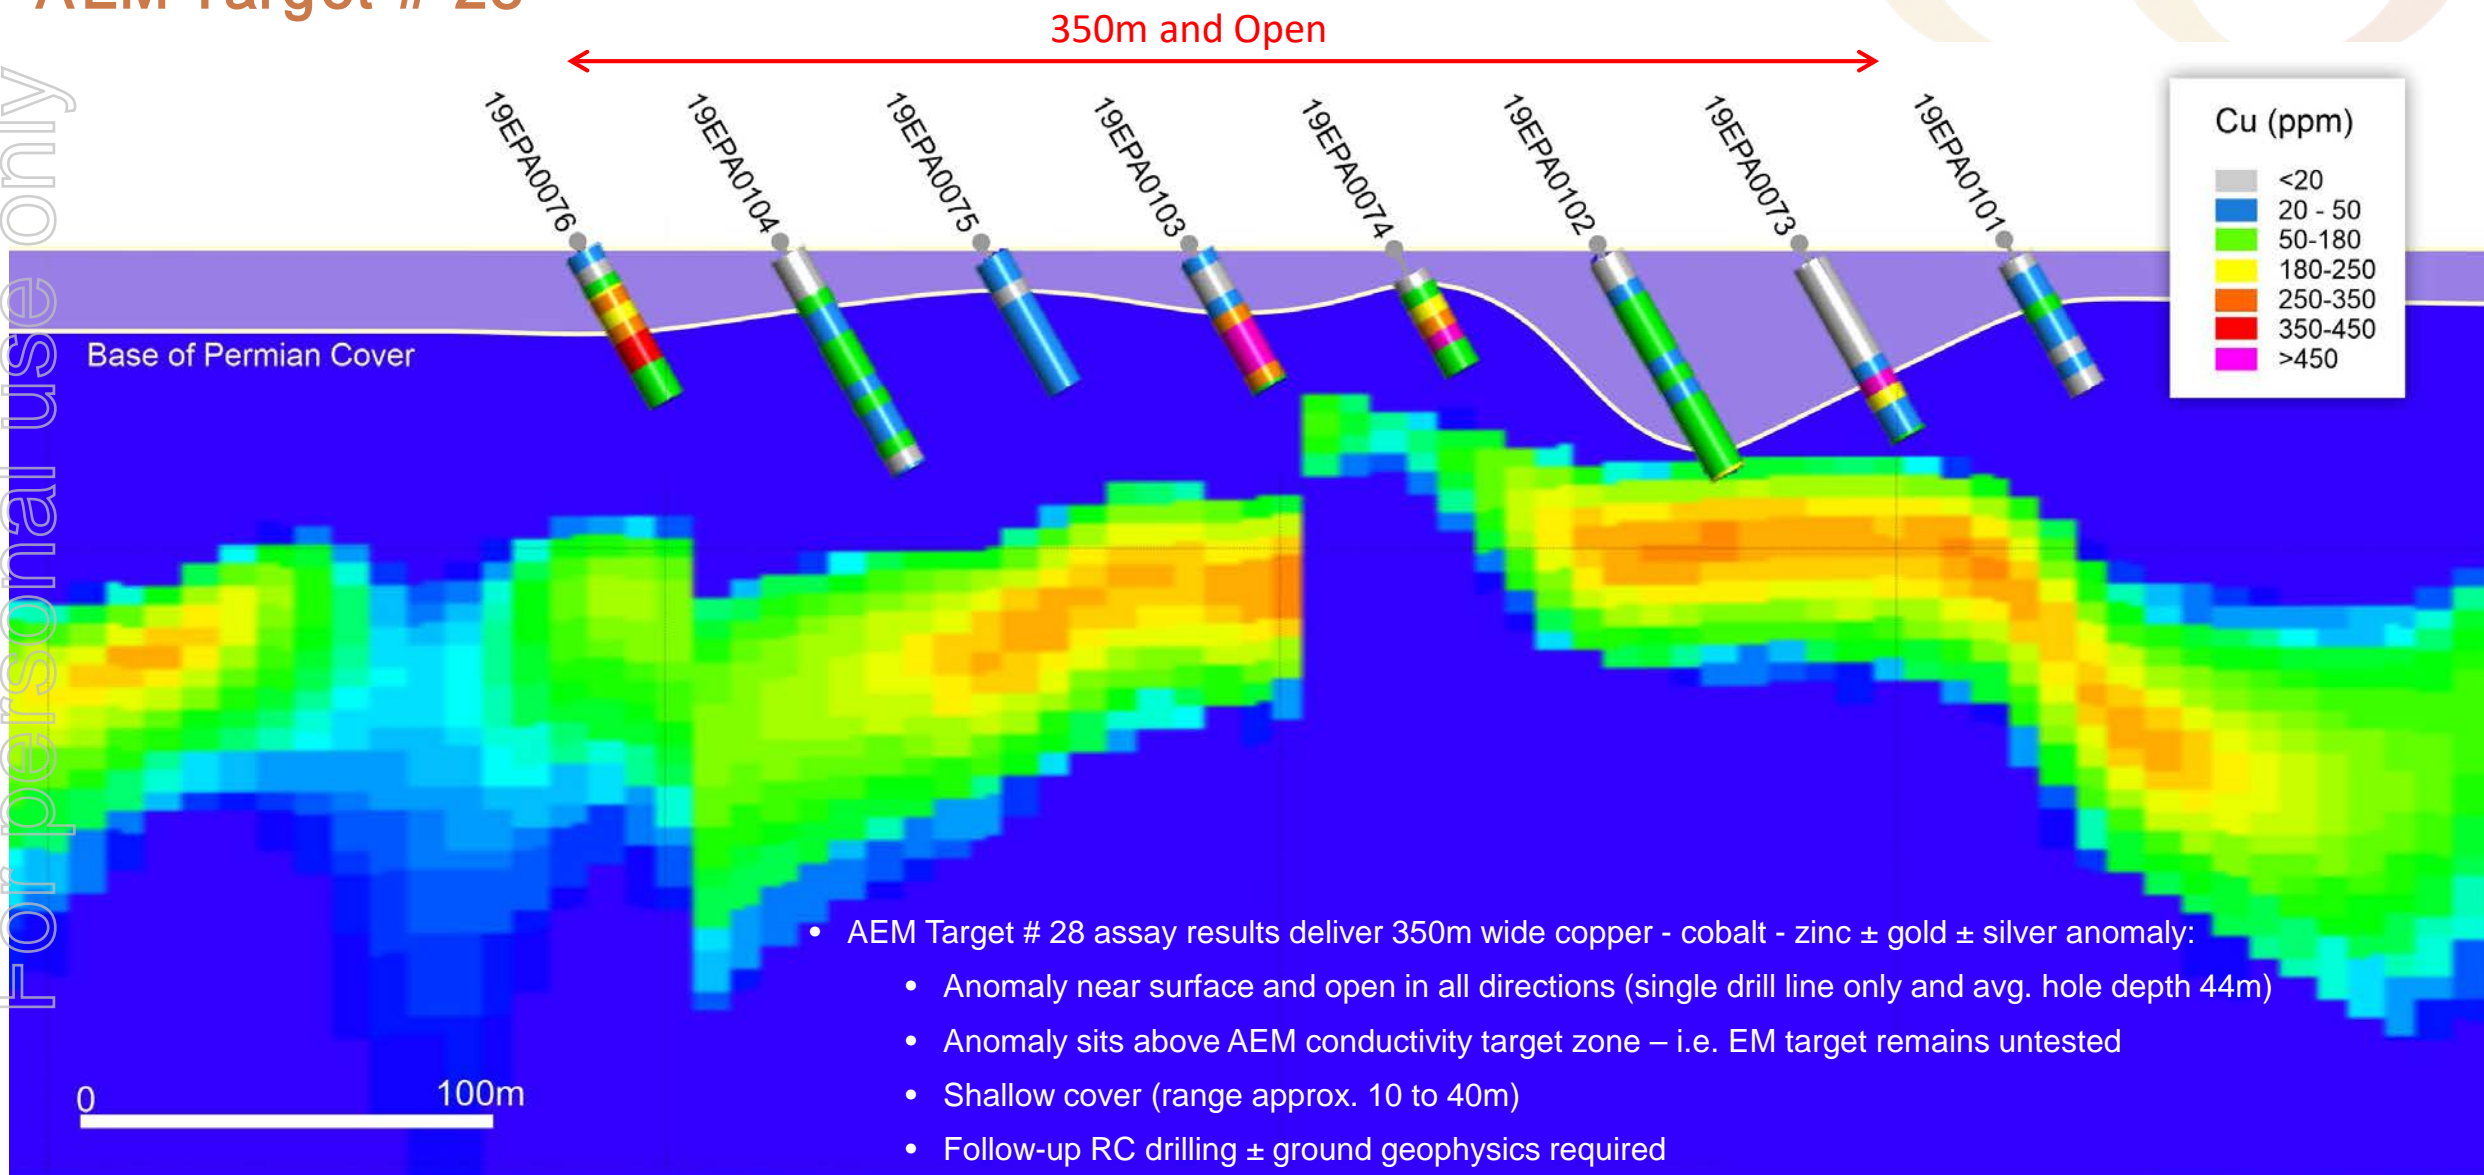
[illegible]

350m and Open

For personal use only

19EPA0076
19EPA0104
19EPA0075
19EPA0103
19EPA0074
19EPA0102
19EPA0073
19EPA0101

Cu (ppm)
<20
20 - 50
50-180
180-250
250-350
350-450
>450

Base of Permian Cover

- AEM Target # 28 assay results deliver 350m wide copper - cobalt - zinc ± gold ± silver anomaly:
  - Anomaly near surface and open in all directions (single drill line only and avg. hole depth 44m)
  - Anomaly sits above AEM conductivity target zone – i.e. EM target remains untested
  - Shallow cover (range approx. 10 to 40m)
  - Follow-up RC drilling ± ground geophysics required

0
100m